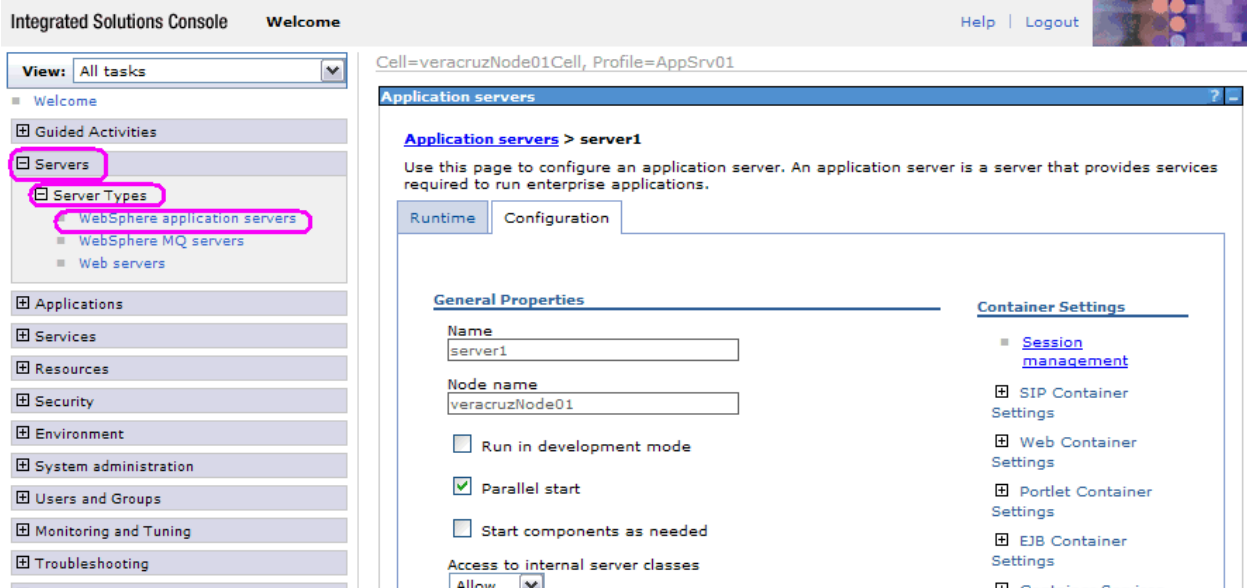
Integrated Solutions Console Welcome

Help | Logout

View: All tasks

Welcome

Guided Activities

Servers

Server Types

WebSphere application servers

WebSphere MQ servers

Web servers

Applications

Services

Resources

Security

Environment

System administration

Users and Groups

Monitoring and Tuning

Troubleshooting

Cell=veracruzNode01Cell, Profile=AppSrv01

Application servers ? –

Application servers > server1

Use this page to configure an application server. An application server is a server that provides services required to run enterprise applications.

Runtime Configuration

General Properties

Name
server1

Node name
veracruzNode01

Run in development mode

Parallel start

Start components as needed

Access to internal server classes
Allow

Container Settings

Session management

SIP Container Settings

Web Container Settings

Portlet Container Settings

EJB Container Settings

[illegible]